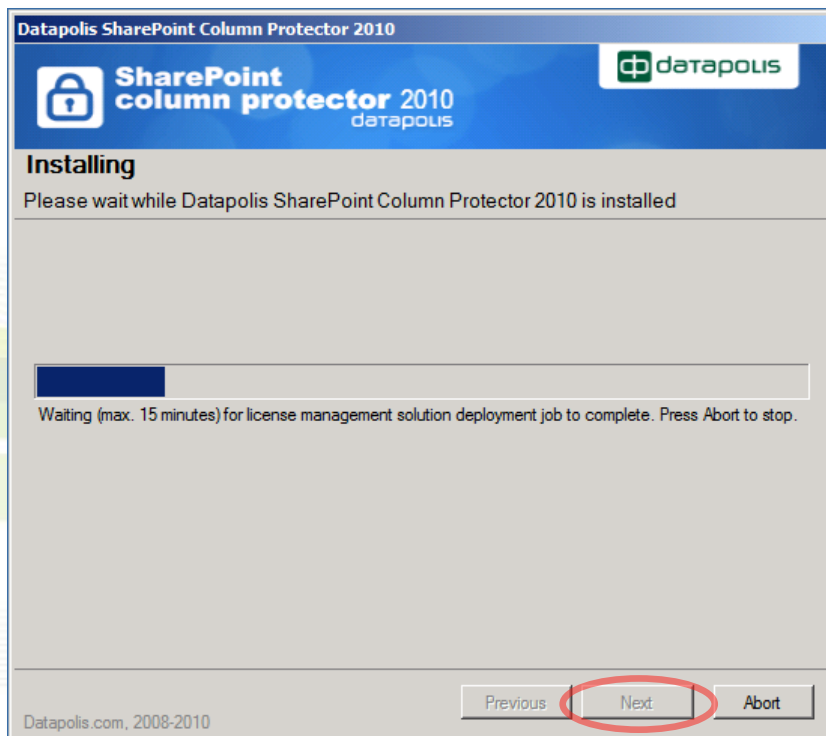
Datapolis SharePoint Column Protector 2010

SharePoint column protector 2010 datapolis

datapolis

Installing

Please wait while Datapolis SharePoint Column Protector 2010 is installed

Waiting (max. 15 minutes) for license management solution deployment job to complete. Press Abort to stop.

Previous Next Abort

Datapolis.com, 2008-2010